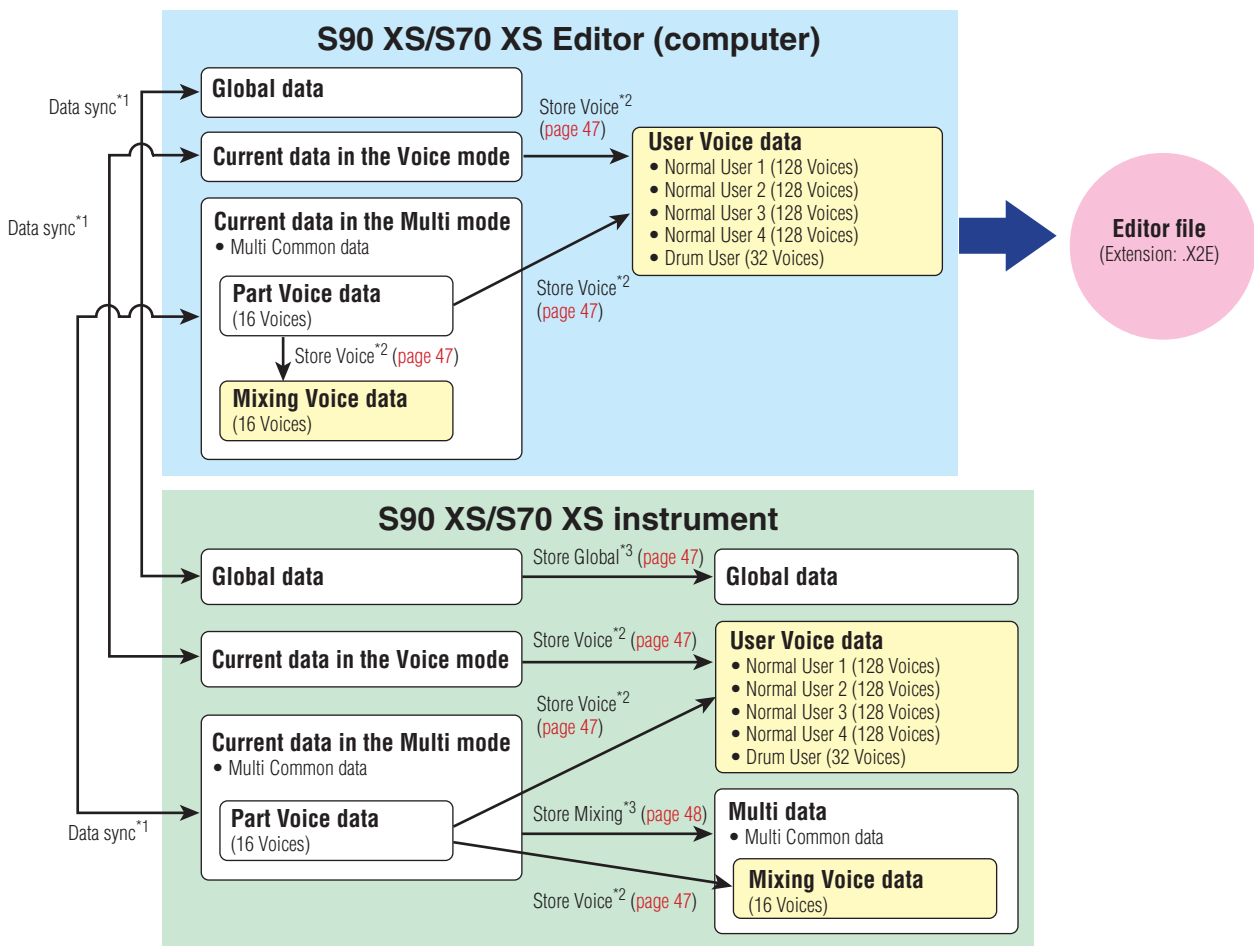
S90 XS/S70 XS Editor (computer)

Data sync$^{*1}$

Global data

Data sync$^{*1}$

Current data in the Voice mode

Store Voice$^{*2}$ (page 47)

User Voice data
• Normal User 1 (128 Voices)
• Normal User 2 (128 Voices)
• Normal User 3 (128 Voices)
• Normal User 4 (128 Voices)
• Drum User (32 Voices)

Editor file
(Extension: .X2E)

Current data in the Multi mode
• Multi Common data

Part Voice data
(16 Voices)

Store Voice$^{*2}$ (page 47)

Store Voice$^{*2}$ (page 47)

Mixing Voice data
(16 Voices)

S90 XS/S70 XS instrument

Global data

Store Global$^{*3}$ (page 47)

Global data

Current data in the Voice mode

Store Voice$^{*2}$ (page 47)

User Voice data
• Normal User 1 (128 Voices)
• Normal User 2 (128 Voices)
• Normal User 3 (128 Voices)
• Normal User 4 (128 Voices)
• Drum User (32 Voices)

Store Voice$^{*2}$ (page 47)

Current data in the Multi mode
• Multi Common data

Data sync$^{*1}$

Part Voice data
(16 Voices)

Store Mixing$^{*3}$ (page 48)

Multi data
• Multi Common data

Mixing Voice data
(16 Voices)

Store Voice$^{*2}$ (page 47)